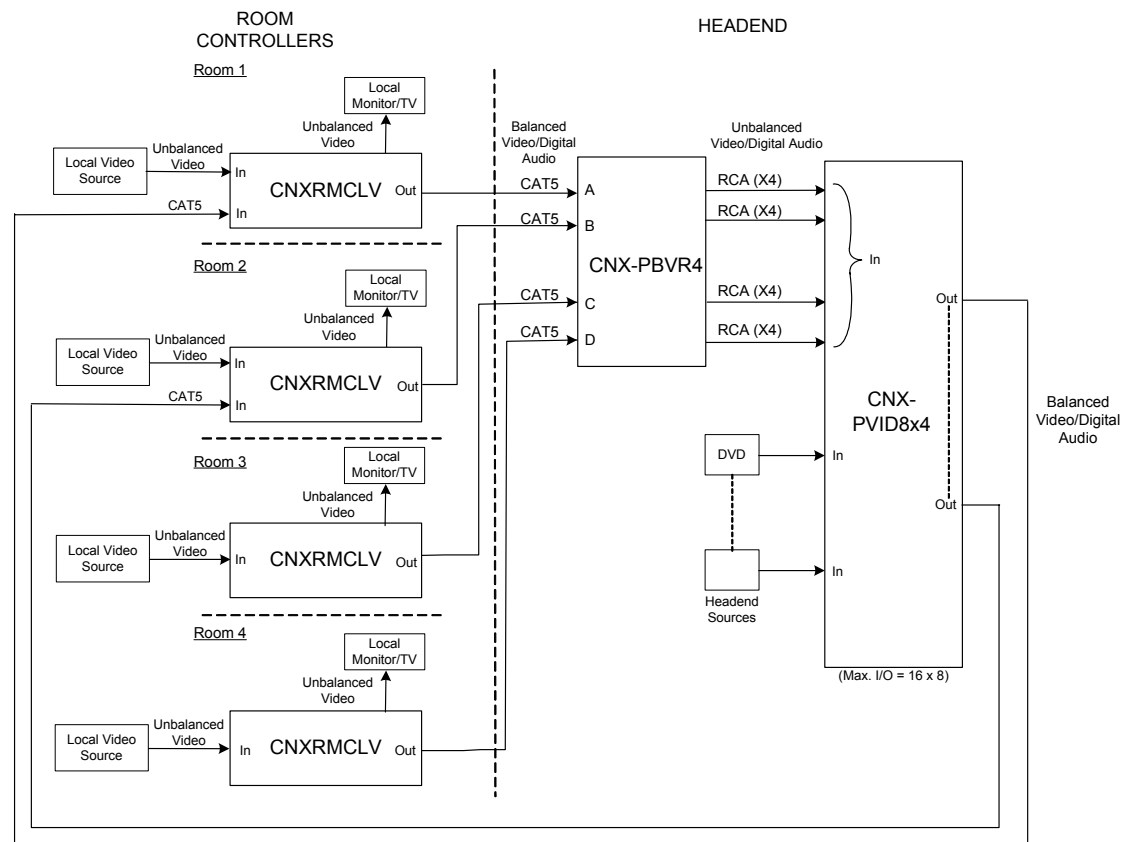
ROOM CONTROLLERS

HEADEND

Room 1

Local Monitor/TV

Unbalanced Video

Local Video Source

Unbalanced Video

In

CNXRMCLV

Out

CAT5

In

Room 2

Local Monitor/TV

Unbalanced Video

Local Video Source

Unbalanced Video

In

CNXRMCLV

Out

CAT5

In

Room 3

Local Monitor/TV

Unbalanced Video

Local Video Source

Unbalanced Video

In

CNXRMCLV

Out

Room 4

Local Monitor/TV

Unbalanced Video

Local Video Source

Unbalanced Video

In

CNXRMCLV

Out

Balanced Video/Digital Audio

CAT5

A

CAT5

B

CAT5

C

CAT5

D

CNX-PBVR4

Unbalanced Video/Digital Audio

RCA (X4)

RCA (X4)

RCA (X4)

RCA (X4)

In

Out

CNX-PVID8x4

DVD

In

Headend Sources

In

Out

(Max. I/O = 16 x 8)

Balanced Video/Digital Audio